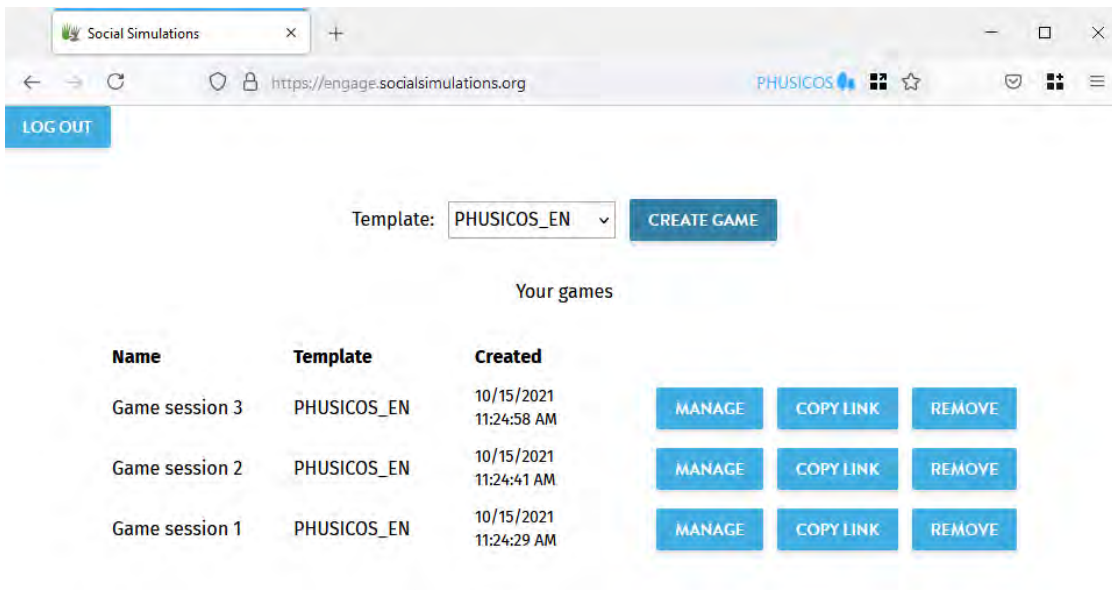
Social Simulations ×

https://engage.socialsimulations.org

PHUSICOS

LOG OUT

Template: PHUSICOS_EN CREATE GAME

Your games

| Name | Template | Created | | | |
|---|---|---|---|---|---|
| Game session 3 | PHUSICOS_EN | 10/15/2021 11:24:58 AM | MANAGE | COPY LINK | REMOVE |
| Game session 2 | PHUSICOS_EN | 10/15/2021 11:24:41 AM | MANAGE | COPY LINK | REMOVE |
| Game session 1 | PHUSICOS_EN | 10/15/2021 11:24:29 AM | MANAGE | COPY LINK | REMOVE |